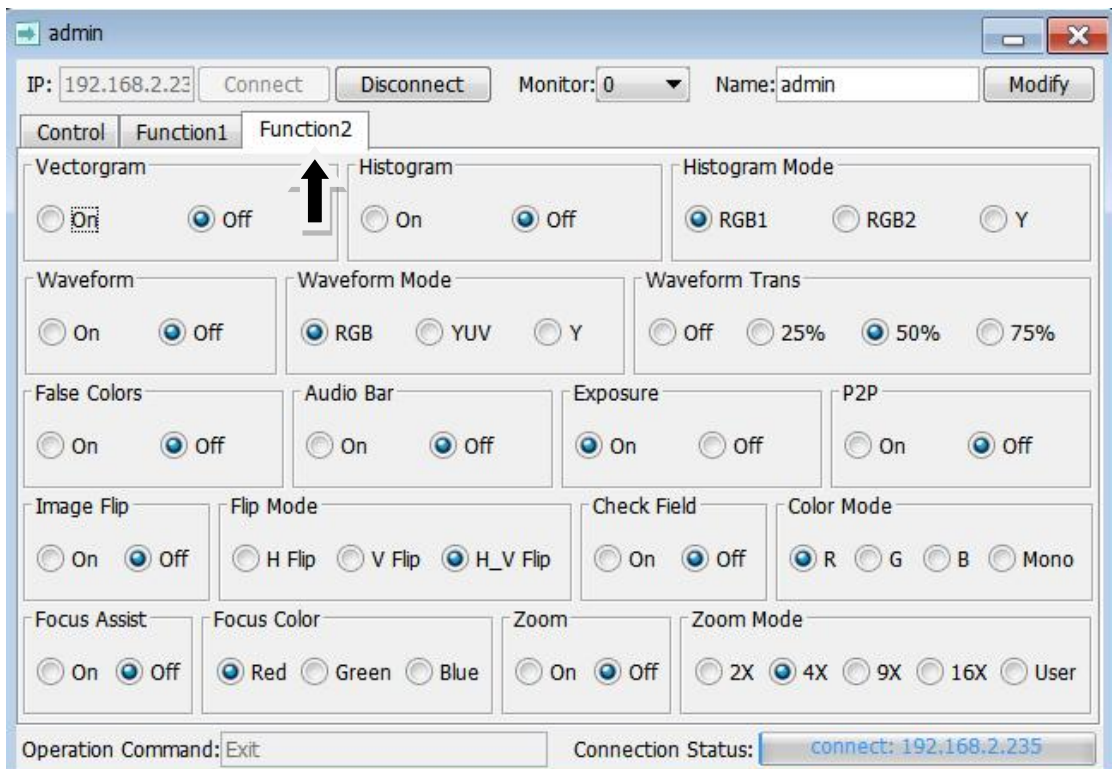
admin

IP: 192.168.2.23 Connect Disconnect Monitor: 0 Name: admin Modify

Control Function1 Function2

Vectorgram
On Off

Histogram
On Off

Histogram Mode
RGB1 RGB2 Y

Waveform
On Off

Waveform Mode
RGB YUV Y

Waveform Trans
Off 25% 50% 75%

False Colors
On Off

Audio Bar
On Off

Exposure
On Off

P2P
On Off

Image Flip
On Off

Flip Mode
H Flip V Flip H_V Flip

Check Field
On Off

Color Mode
R G B Mono

Focus Assist
On Off

Focus Color
Red Green Blue

Zoom
On Off

Zoom Mode
2X 4X 9X 16X User

Operation Command: Exit Connection Status: connect: 192.168.2.235